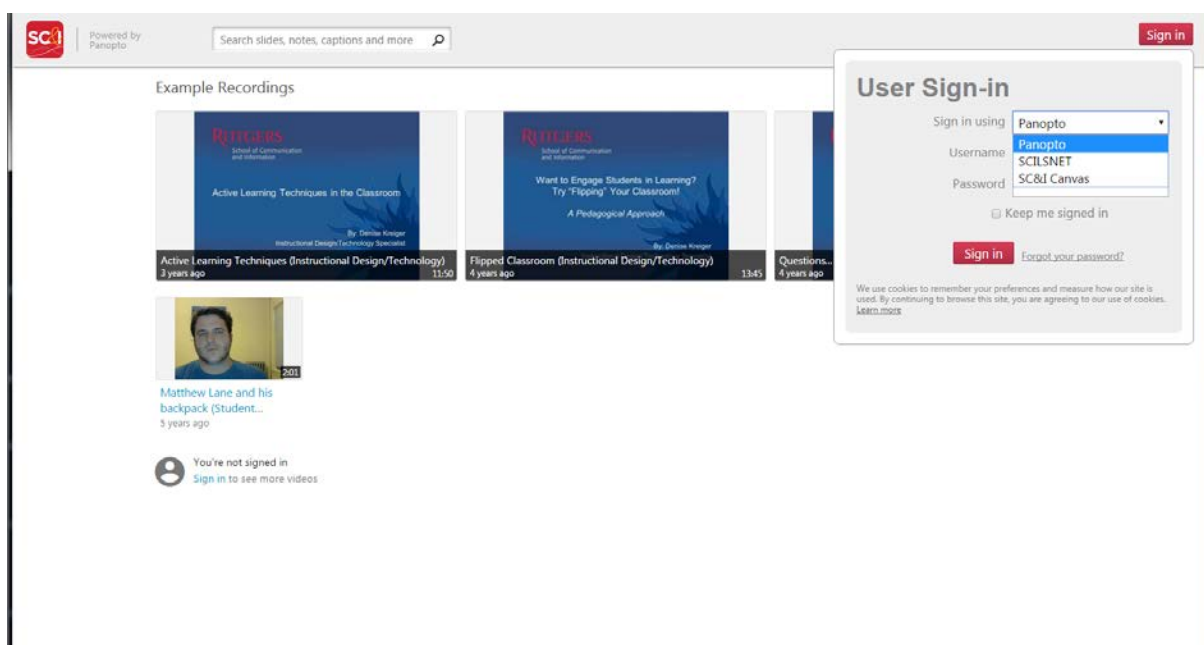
SC&I Powered by Panopto

Search slides, notes, captions and more

Sign in

Example Recordings

RUTGERS
School of Communication and Information

Active Learning Techniques in the Classroom

By: Denise Kreiger
Instructional Design/Technology Specialist

Active Learning Techniques (Instructional Design/Technology)
3 years ago 11:50

RUTGERS
School of Communication and Information

Want to Engage Students in Learning? Try "Flipping" Your Classroom!

A Pedagogical Approach

By: Denise Kreiger

Flipped Classroom (Instructional Design/Technology)
4 years ago 13:45

Questions...
4 years ago

2:01

Matthew Lane and his backpack (Student...
5 years ago

You're not signed in
Sign in to see more videos

User Sign-in

Sign in using Panopto

Panopto
SCILSNET
SC&I Canvas

Username

Password

Keep me signed in

Sign in Forgot your password?

We use cookies to remember your preferences and measure how our site is used. By continuing to browse this site, you are agreeing to our use of cookies. Learn more